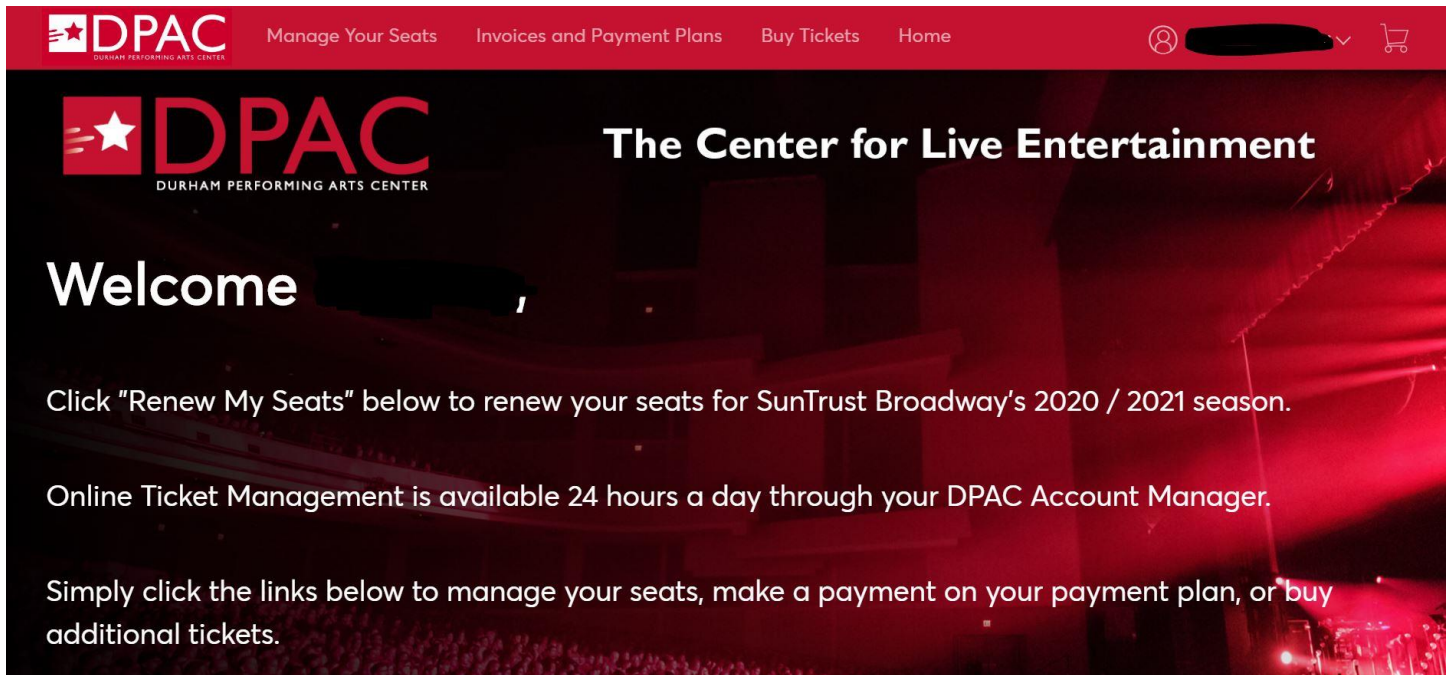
DPAC
DURHAM PERFORMING ARTS CENTER

Manage Your Seats Invoices and Payment Plans Buy Tickets Home

DPAC
DURHAM PERFORMING ARTS CENTER

The Center for Live Entertainment

Welcome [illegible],

Click "Renew My Seats" below to renew your seats for SunTrust Broadway's 2020 / 2021 season.

Online Ticket Management is available 24 hours a day through your DPAC Account Manager.

Simply click the links below to manage your seats, make a payment on your payment plan, or buy additional tickets.